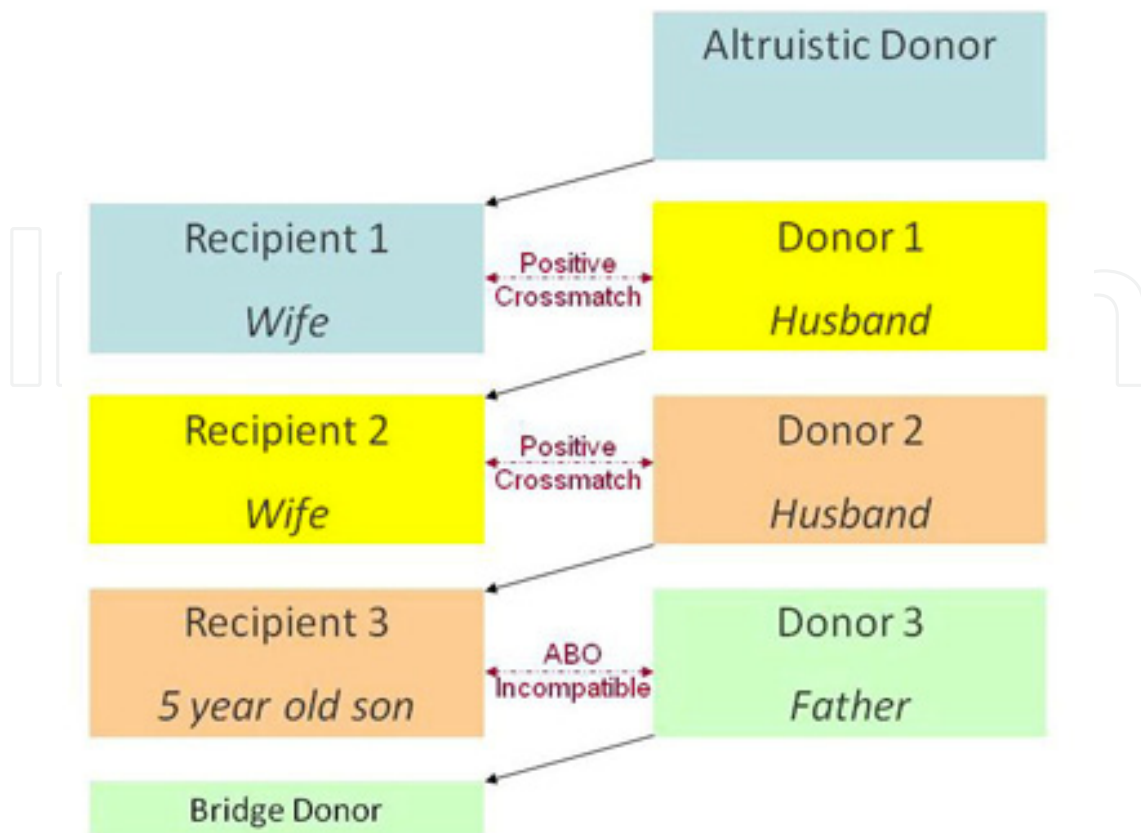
Altruistic Donor

Recipient 1
Wife

Positive Crossmatch

Donor 1
Husband

Recipient 2
Wife

Positive Crossmatch

Donor 2
Husband

Recipient 3
5 year old son

ABO Incompatible

Donor 3
Father

Bridge Donor